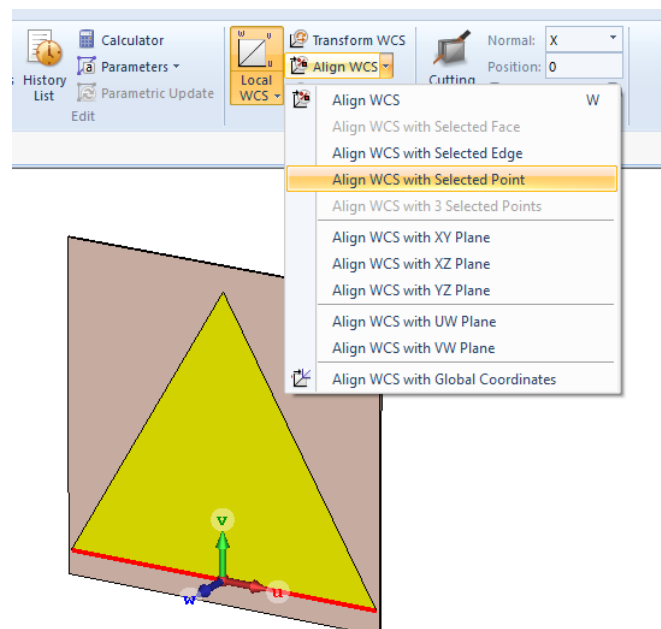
History List
Calculator
Parameters
Parametric Update
Edit
Local WCS
Transform WCS
Align WCS
Cutting
Normal: X
Position: 0

Align WCS W
Align WCS with Selected Face
Align WCS with Selected Edge
Align WCS with Selected Point
Align WCS with 3 Selected Points
Align WCS with XY Plane
Align WCS with XZ Plane
Align WCS with YZ Plane
Align WCS with UW Plane
Align WCS with VW Plane
Align WCS with Global Coordinates

v
w
u